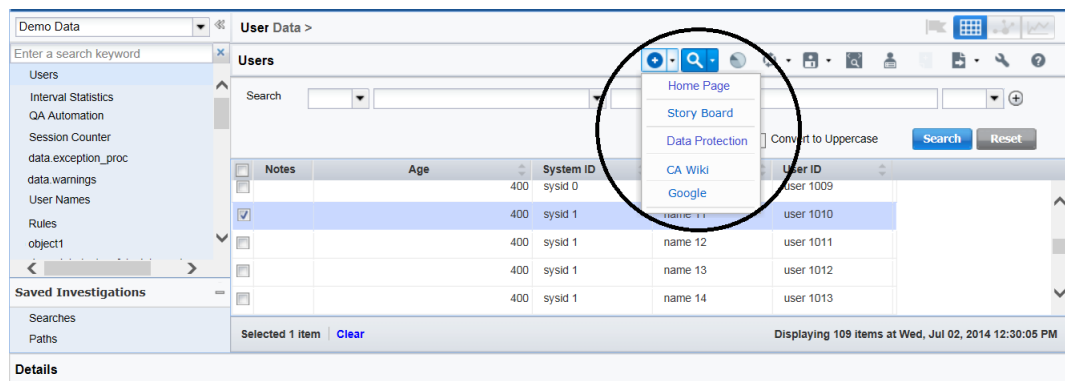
Demo Data

Enter a search keyword

Users
Interval Statistics
QA Automation
Session Counter
data.exception_proc
data.warnings
User Names
Rules
object1

Saved Investigations
Searches
Paths

Details

User Data >

Users

Search

Home Page
Story Board
Data Protection
CA Wiki
Google

Convert to Uppercase

Search
Reset

| | Notes | Age | System ID | | User ID |
|---|---|---|---|---|---|
| | | 400 | sysid 0 | | user 1009 |
| ☑ | | 400 | sysid 1 | name 11 | user 1010 |
| | | 400 | sysid 1 | name 12 | user 1011 |
| | | 400 | sysid 1 | name 13 | user 1012 |
| | | 400 | sysid 1 | name 14 | user 1013 |

Selected 1 item | Clear

Displaying 109 items at Wed, Jul 02, 2014 12:30:05 PM